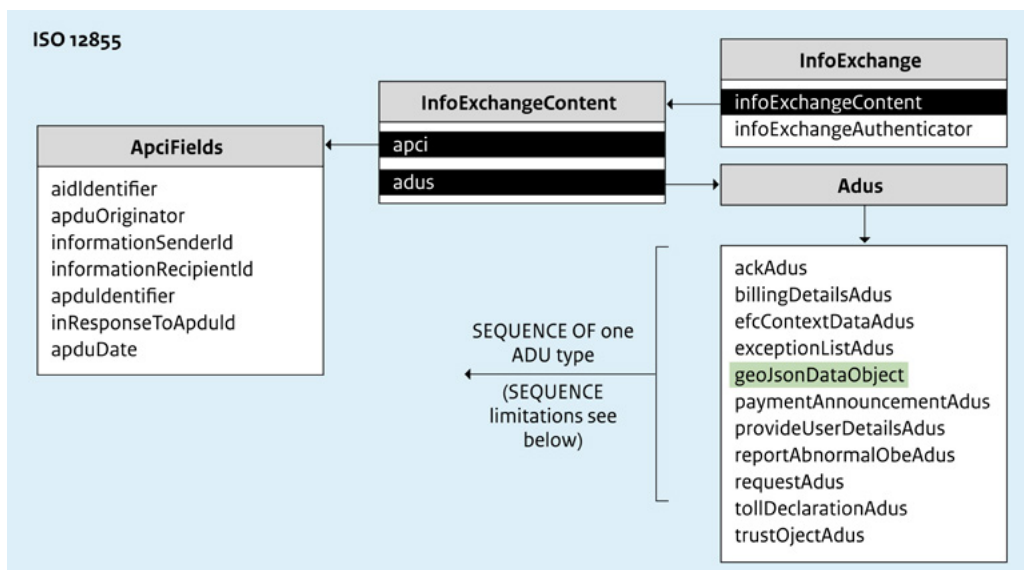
ISO 12855

InfoExchange

infoExchangeContent
infoExchangeAuthenticator

InfoExchangeContent

apci

adus

ApciFields

aidIdentifier
apduOriginator
informationSenderId
informationRecipientId
apduIdentifier
inResponseToApduId
apduDate

Adus

ackAdus
billingDetailsAdus
efcContextDataAdus
exceptionListAdus
geoJsonDataObject
paymentAnnouncementAdus
provideUserDetailsAdus
reportAbnormalObeAdus
requestAdus
tollDeclarationAdus
trustOjectAdus

SEQUENCE OF one ADU type

(SEQUENCE limitations see below)